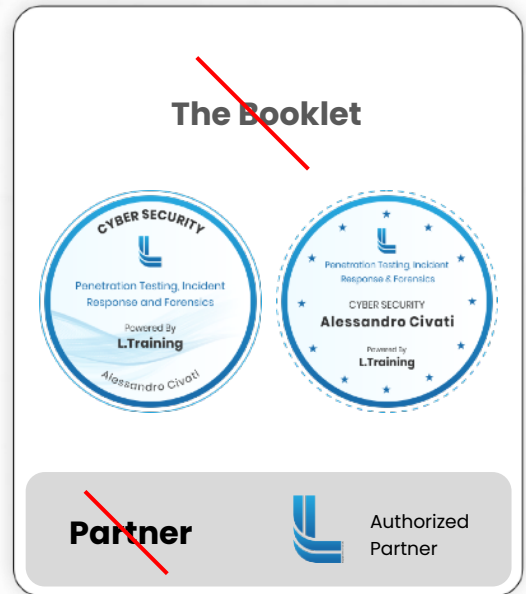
The Booklet

CYBER SECURITY

Penetration Testing, Incident Response and Forensics

Powered By
L.Training

Alessandro Civati

Penetration Testing Incident Response & Forensics

CYBER SECURITY
Alessandro Civati

Powered By
L.Training

Partner

Authorized Partner